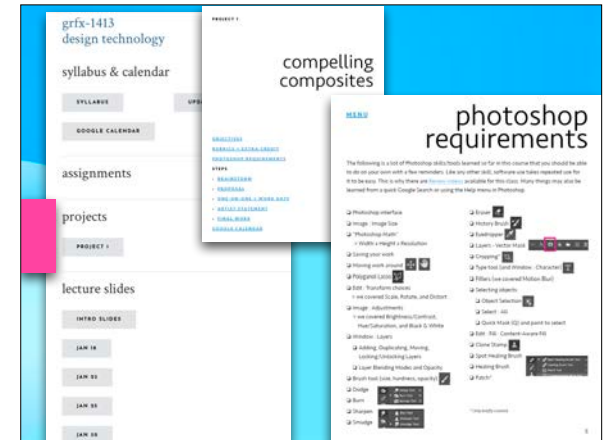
grfx-1413
design technology

syllabus & calendar

SYLLABUS

UPD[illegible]

GOOGLE CALENDAR

assignments

projects

PROJECT 1

lecture slides

INTRO SLIDES

JAN 18

JAN 25

JAN 30

JAN 30

PROJECT 1

compelling composites

OBJECTIVES
RUBRICS + EXTRA CREDIT
PHOTOSHOP REQUIREMENTS
STEPS
BRAINSTORM
PROPOSAL
ONE-ON-ONE + WORK DAYS
ARTIST STATEMENT
FINAL WORK
GOOGLE CALENDAR

MENU

photoshop requirements

The following is a list of Photoshop skills/tools learned so far in this course that you should be able to do on your own with a few reminders. Like any other skill, software use takes repeated use for it to be easy. This is why there are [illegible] available for this class. Many things may also be learned from a quick Google Search or using the Help menu in Photoshop.

Photoshop interface
Image : Image Size
"Photoshop Math"
Width x Height x Resolution
Saving your work
Moving work around
Polygonal Lasso
Edit : Transform choices
we covered Scale, Rotate, and Distort
Image : Adjustments
we covered Brightness/Contrast, Hue/Saturation, and Black & White
Window : Layers
Adding, Duplicating, Moving, Locking/Unlocking Layers
Layer Blending Modes and Opacity
Brush tool (size, hardness, opacity)
Dodge
Burn
Sharpen
Smudge
Eraser
History Brush
Eyedropper
Layers : Vector Mask
Cropping
Type tool (and Window : Character)
Filters (we covered Motion Blur)
Selecting objects:
Object Selection
Select : All
Quick Mask (Q) and paint to select
Edit : Fill : Content-Aware Fill
Clone Stamp
Spot Healing Brush
Healing Brush
Patch

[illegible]

5